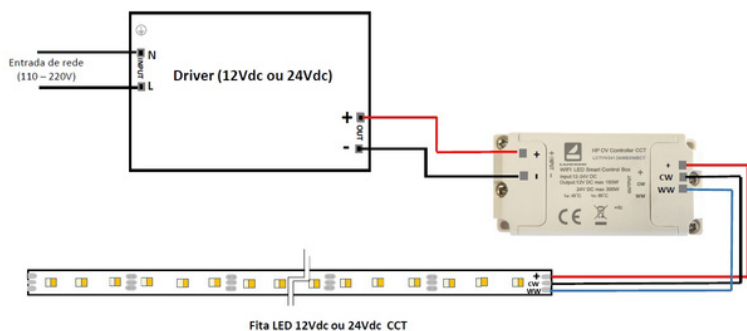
Entrada de rede
(110 – 220V)

N
INPUT
L

Driver (12Vdc ou 24Vdc)

+
OUT
-

+
-

HP CV Controller CCT
WIFI LED Smart Control Box
Input:12-24V DC
Output:12V DC max 180W
24V DC max 360W

CE

+
CW
WW

+
CW
WW

Fita LED 12Vdc ou 24Vdc CCT